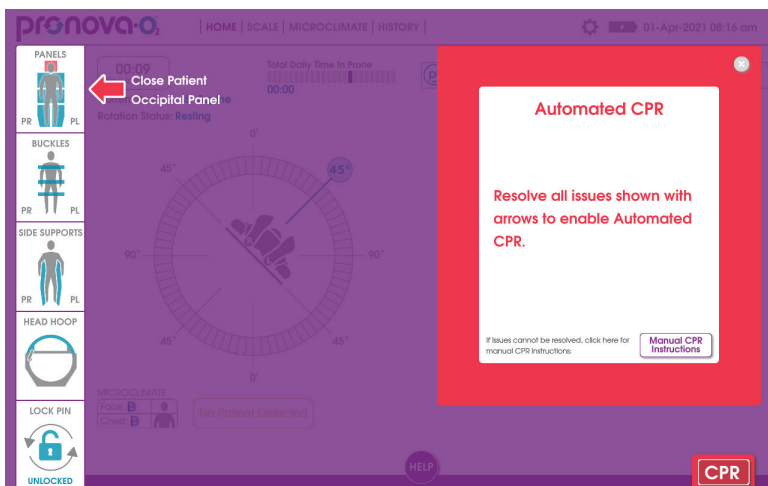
pronova-O₂ | HOME | SCALE | MICROCLIMATE | HISTORY | 01-Apr-2021 08:16 am

PANELS
PR PL
Close Patient Occipital Panel

BUCKLES
PR PL

SIDE SUPPORTS
PR PL

HEAD HOOP

LOCK PIN
UNLOCKED

00:09
Total Daily Time in Prone
00:00
Rotation Status: Resting

0°
45°
45°
90°
90°
45°
45°
0°

MICROCLIMATE
Face
Chest
No Patient Detected

HELP

Automated CPR

Resolve all issues shown with arrows to enable Automated CPR.

If Issues cannot be resolved, click here for manual CPR Instructions:
Manual CPR Instructions

CPR